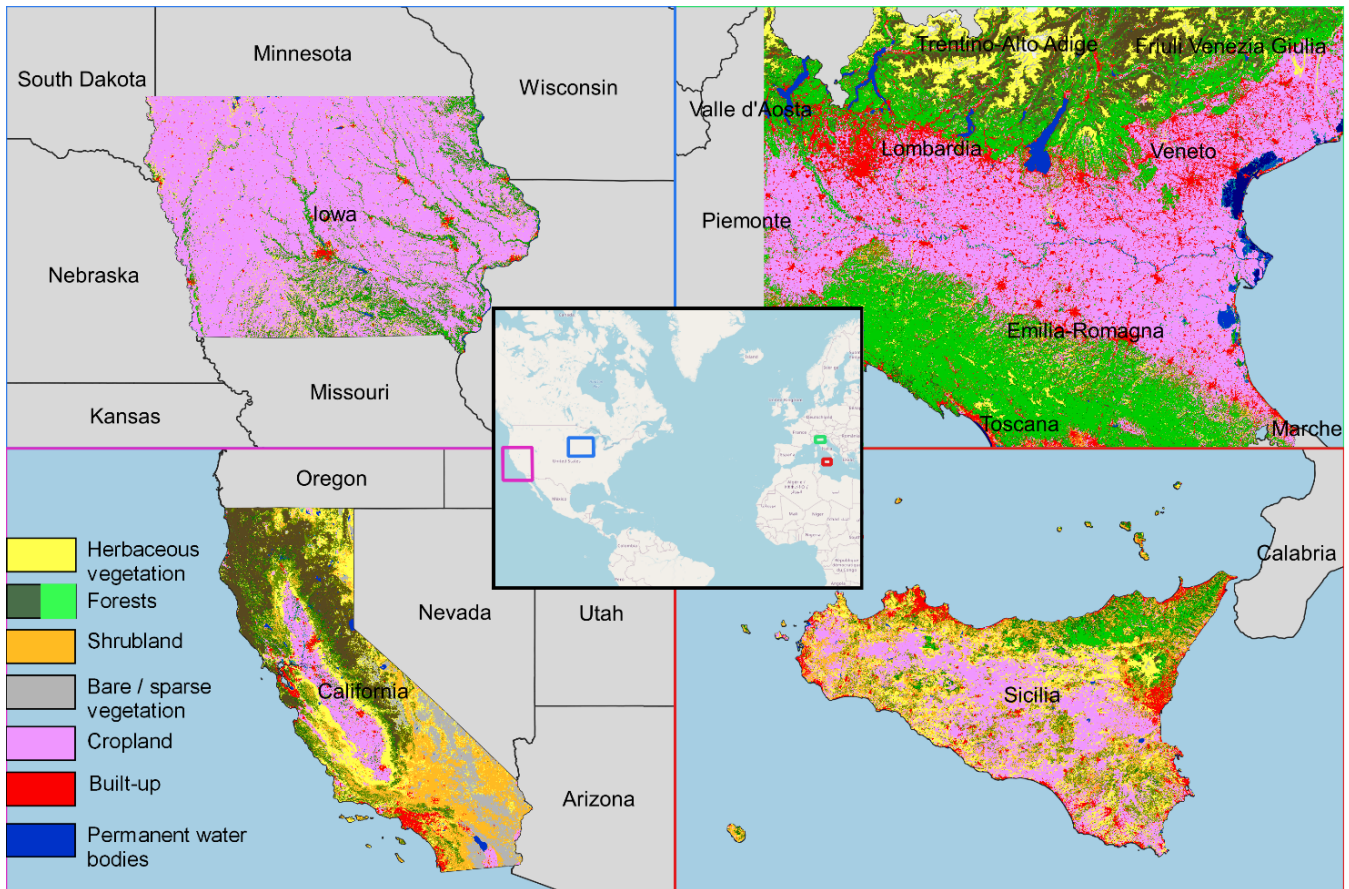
South Dakota
Minnesota
Wisconsin
Iowa
Nebraska
Missouri
Kansas

Trentino-Alto Adige
Friuli Venezia Giulia
Valle d'Aosta
Lombardia
Veneto
Piemonte
Emilia-Romagna
Toscana
Marche

Oregon
Nevada
Utah
California
Arizona

Calabria
Sicilia

Herbaceous vegetation
Forests
Shrubland
Bare / sparse vegetation
Cropland
Built-up
Permanent water bodies